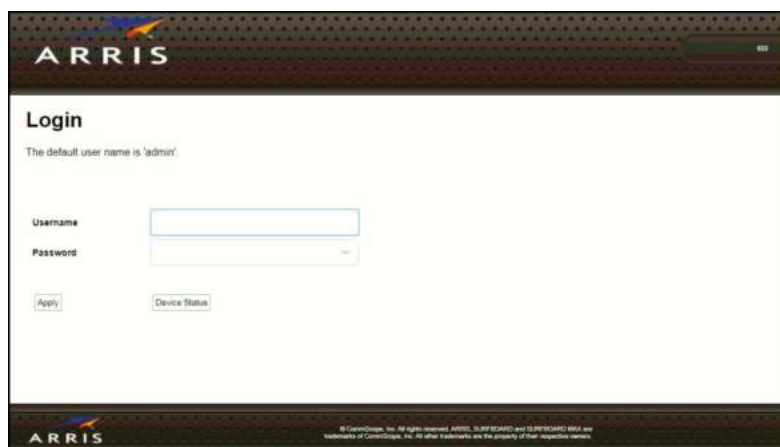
ARRIS

Login

The default user name is 'admin'.

Username

Password

Apply

Device Status

ARRIS

© CommScope, Inc. All rights reserved. ARRIS, SURFBOARD and SURFBOARD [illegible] are trademarks of CommScope, Inc. All other trademarks are the property of their respective owners.